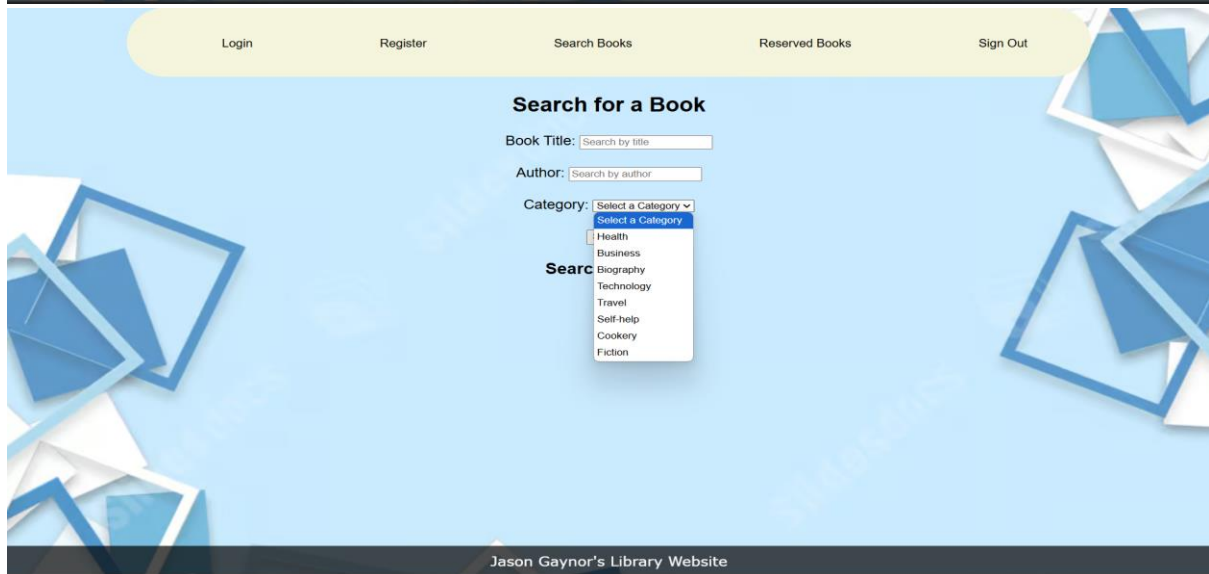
Login Register Search Books Reserved Books Sign Out

Search for a Book

Book Title: Search by title

Author: Search by author

Category: Select a Category

Select a Category
Health
Business
Biography
Technology
Travel
Self-help
Cookery
Fiction

Searc

Jason Gaynor's Library Website